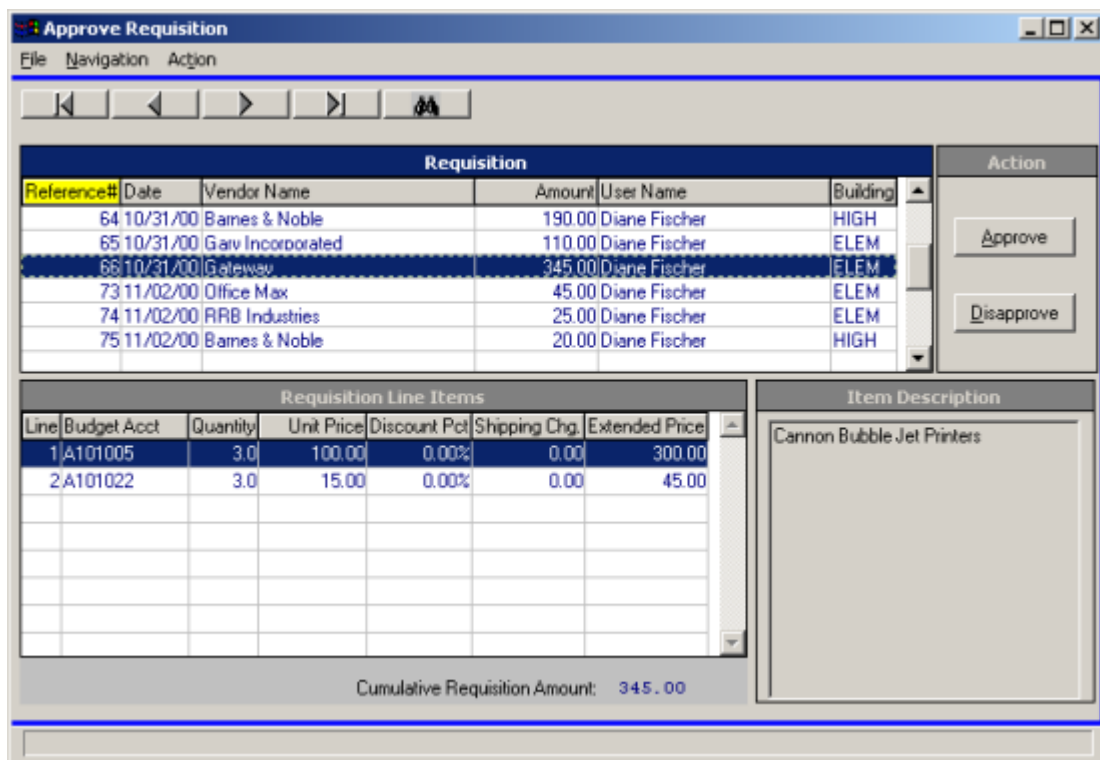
Approve Requisition

File Navigation Action

Requisition

| Reference# | Date | Vendor Name | Amount | User Name | Building |
|---|---|---|---|---|---|
| 64 | 10/31/00 | Barnes & Noble | 190.00 | Diane Fischer | HIGH |
| 65 | 10/31/00 | Gary Incorporated | 110.00 | Diane Fischer | ELEM |
| 66 | 10/31/00 | Gateway | 345.00 | Diane Fischer | ELEM |
| 73 | 11/02/00 | Office Max | 45.00 | Diane Fischer | ELEM |
| 74 | 11/02/00 | RRB Industries | 25.00 | Diane Fischer | ELEM |
| 75 | 11/02/00 | Barnes & Noble | 20.00 | Diane Fischer | HIGH |

Action

Approve

Disapprove

Requisition Line Items

| Line | Budget Acct | Quantity | Unit Price | Discount Pct | Shipping Chg. | Extended Price |
|---|---|---|---|---|---|---|
| 1 | A101005 | 3.0 | 100.00 | 0.00% | 0.00 | 300.00 |
| 2 | A101022 | 3.0 | 15.00 | 0.00% | 0.00 | 45.00 |

Cumulative Requisition Amount: 345.00

Item Description

Cannon Bubble Jet Printers